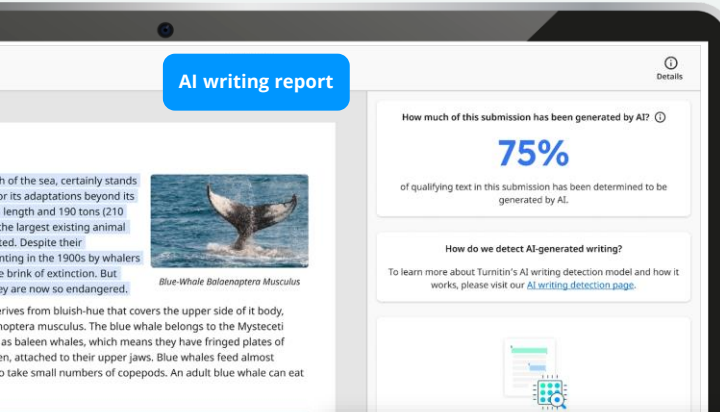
AI writing report

Details

h of the sea, certainly stands or its adaptations beyond its length and 190 tons (210 the largest existing animal ted. Despite their nting in the 1900s by whalers e brink of extinction. But ey are now so endangered.

Blue-Whale Balaenaptera Musculus

erives from bluish-hue that covers the upper side of it body, noptera musculus. The blue whale belongs to the Mysteceti as baleen whales, which means they have fringed plates of en, attached to their upper jaws. Blue whales feed almost take small numbers of copepods. An adult blue whale can eat

How much of this submission has been generated by AI?

75%

of qualifying text in this submission has been determined to be generated by AI.

How do we detect AI-generated writing?

To learn more about Turnitin's AI writing detection model and how it works, please visit our AI writing detection page.